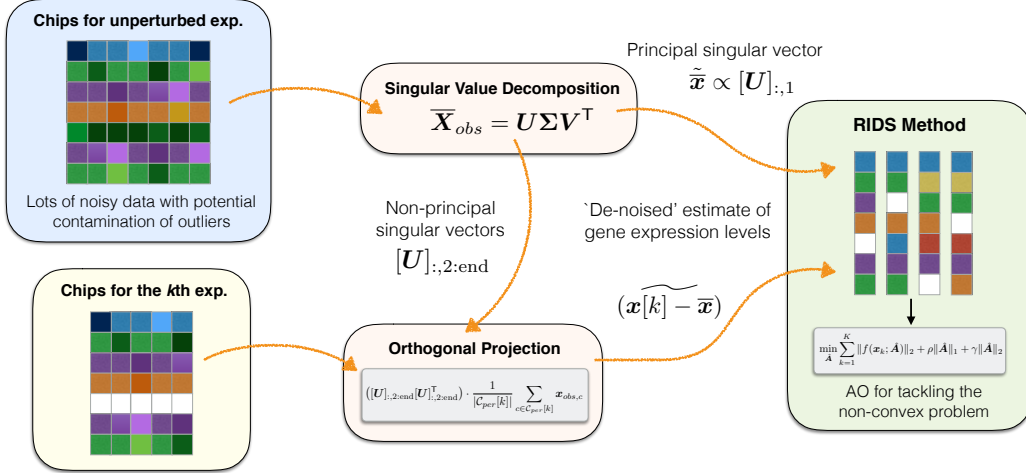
Chips for unperturbed exp.

Lots of noisy data with potential contamination of outliers

Principal singular vector

$\tilde{\bar{\boldsymbol{x}}} \propto [\boldsymbol{U}]_{:,1}$

Singular Value Decomposition

$\overline{\boldsymbol{X}}_{obs} = \boldsymbol{U}\boldsymbol{\Sigma}\boldsymbol{V}^{\top}$

RIDS Method

Non-principal singular vectors

$[\boldsymbol{U}]_{:,2:\text{end}}$

`De-noised' estimate of gene expression levels

$(\widetilde{\boldsymbol{x}[k] - \overline{\boldsymbol{x}}})$

Chips for the kth exp.

Orthogonal Projection

$([\boldsymbol{U}]_{:,2:\text{end}}[\boldsymbol{U}]_{:,2:\text{end}}^{\top}) \cdot \frac{1}{|\mathcal{C}_{per}[k]|} \sum_{c \in \mathcal{C}_{per}[k]} \boldsymbol{x}_{obs,c}$

$\min_{\hat{\boldsymbol{A}}} \sum_{k=1}^{K} \|f(\boldsymbol{x}_k; \hat{\boldsymbol{A}})\|_2 + \rho\|\hat{\boldsymbol{A}}\|_1 + \gamma\|\hat{\boldsymbol{A}}\|_2$

AO for tackling the non-convex problem